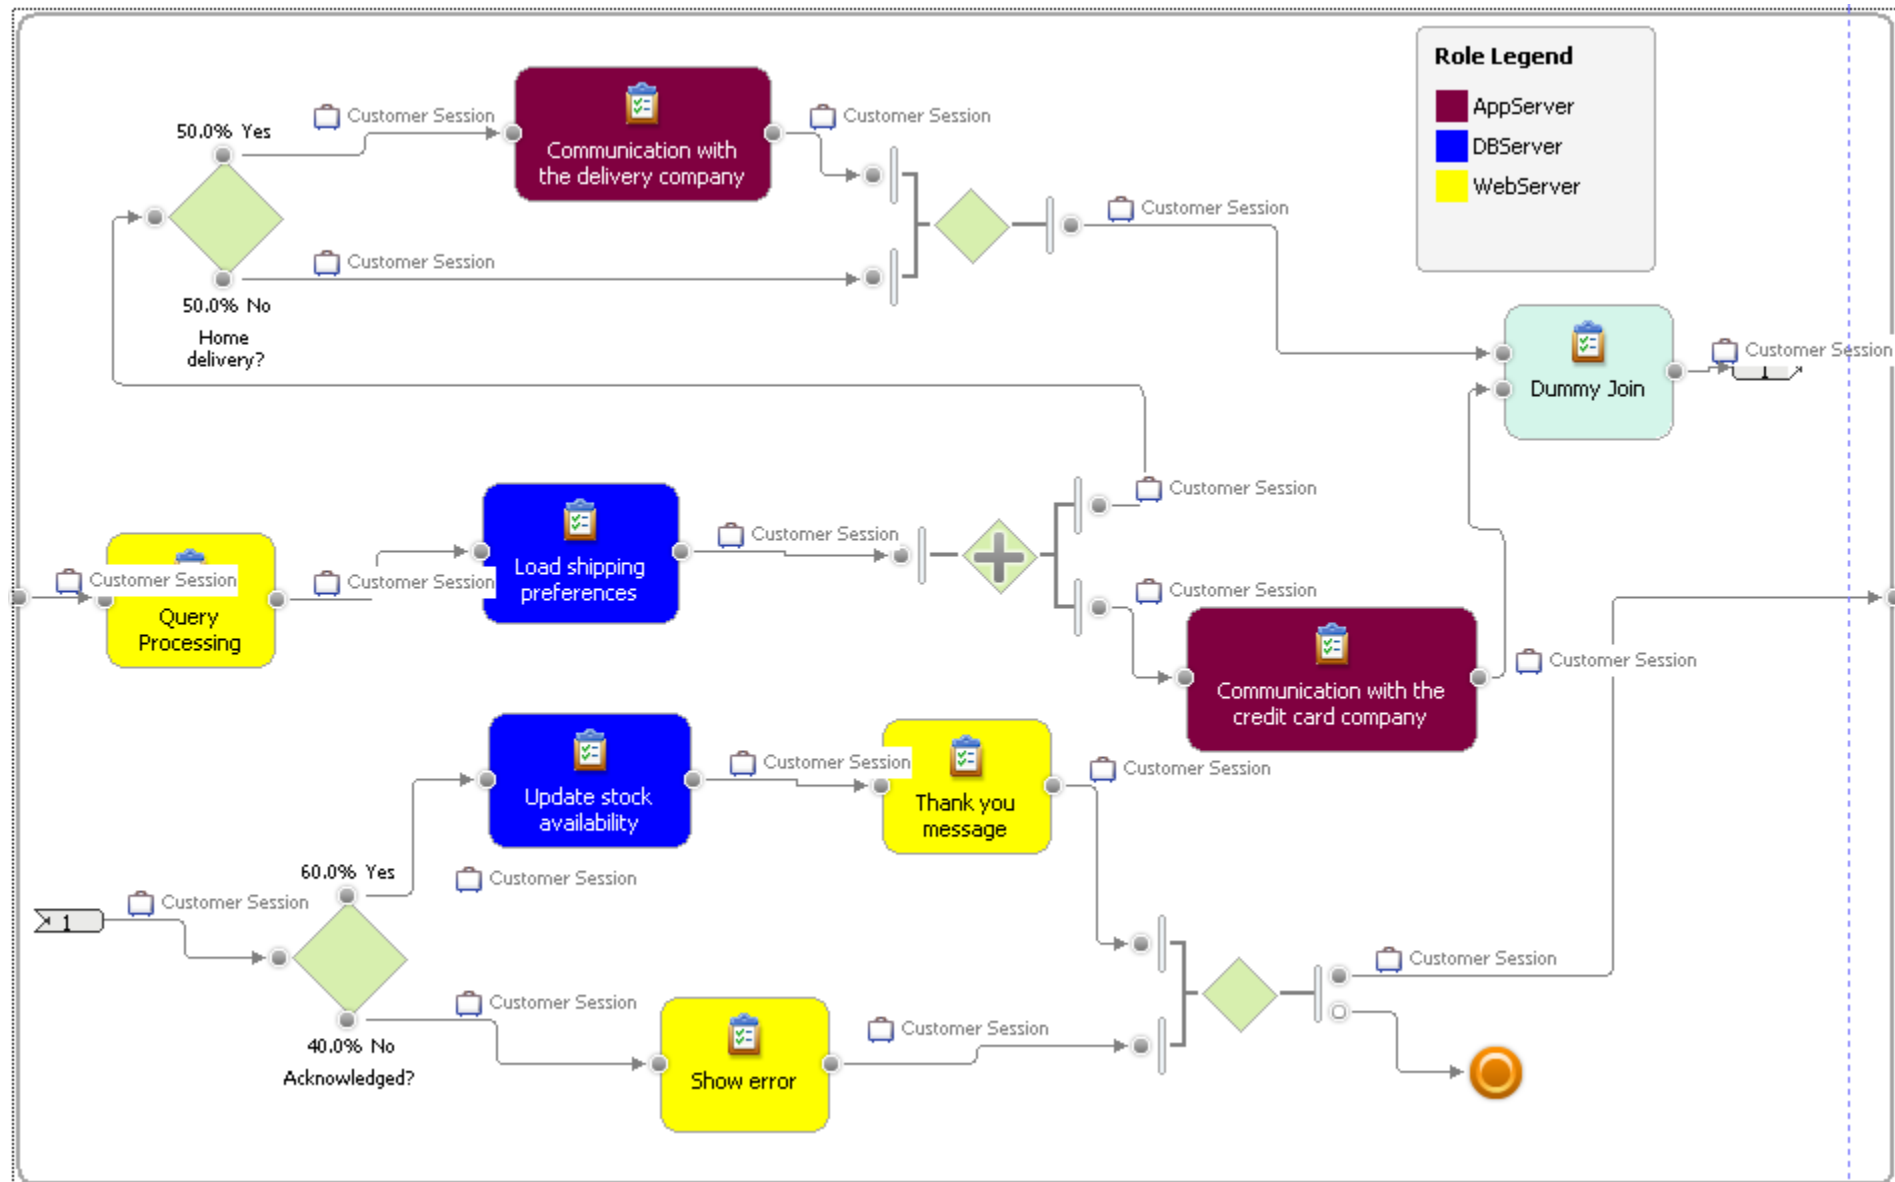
Role Legend
AppServer
DBServer
WebServer

50.0% Yes
Customer Session
Communication with the delivery company
Customer Session
Customer Session
Customer Session
50.0% No
Home delivery?
Dummy Join
Customer Session
1

Customer Session
Query Processing
Customer Session
Load shipping preferences
Customer Session
Customer Session
Customer Session
Communication with the credit card company
Customer Session

Update stock availability
Customer Session
Thank you message
Customer Session
60.0% Yes
Customer Session
1
Customer Session
Customer Session
Customer Session
40.0% No
Acknowledged?
Show error
Customer Session